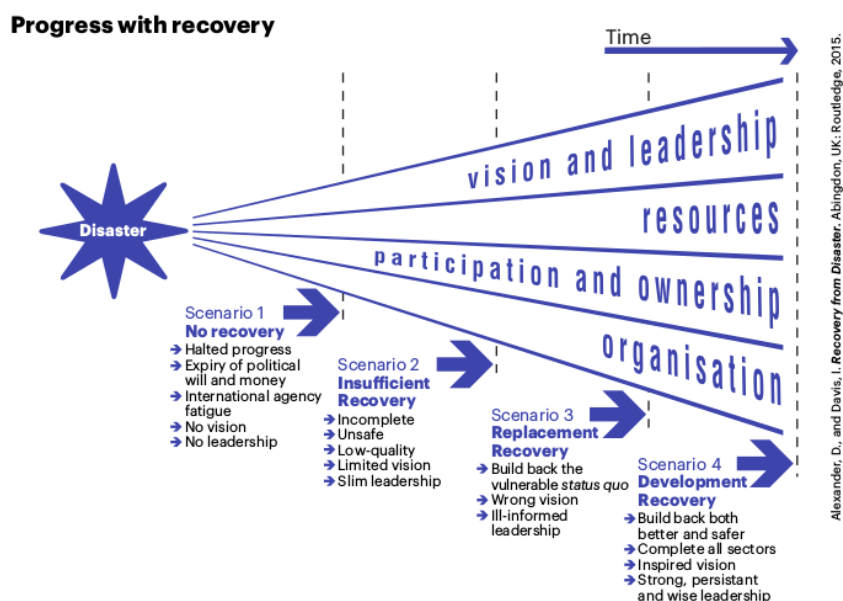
Progress with recovery

Time

Disaster

vision and leadership

resources

participation and ownership

organisation

Scenario 1
No recovery
Halted progress
Expiry of political will and money
International agency fatigue
No vision
No leadership

Scenario 2
Insufficient Recovery
Incomplete
Unsafe
Low-quality
Limited vision
Slim leadership

Scenario 3
Replacement Recovery
Build back the vulnerable status quo
Wrong vision
Ill-informed leadership

Scenario 4
Development Recovery
Build back both better and safer
Complete all sectors
Inspired vision
Strong, persistant and wise leadership

Alexander, D., and Davis, I. Recovery from Disaster. Abingdon, UK: Routledge, 2015.